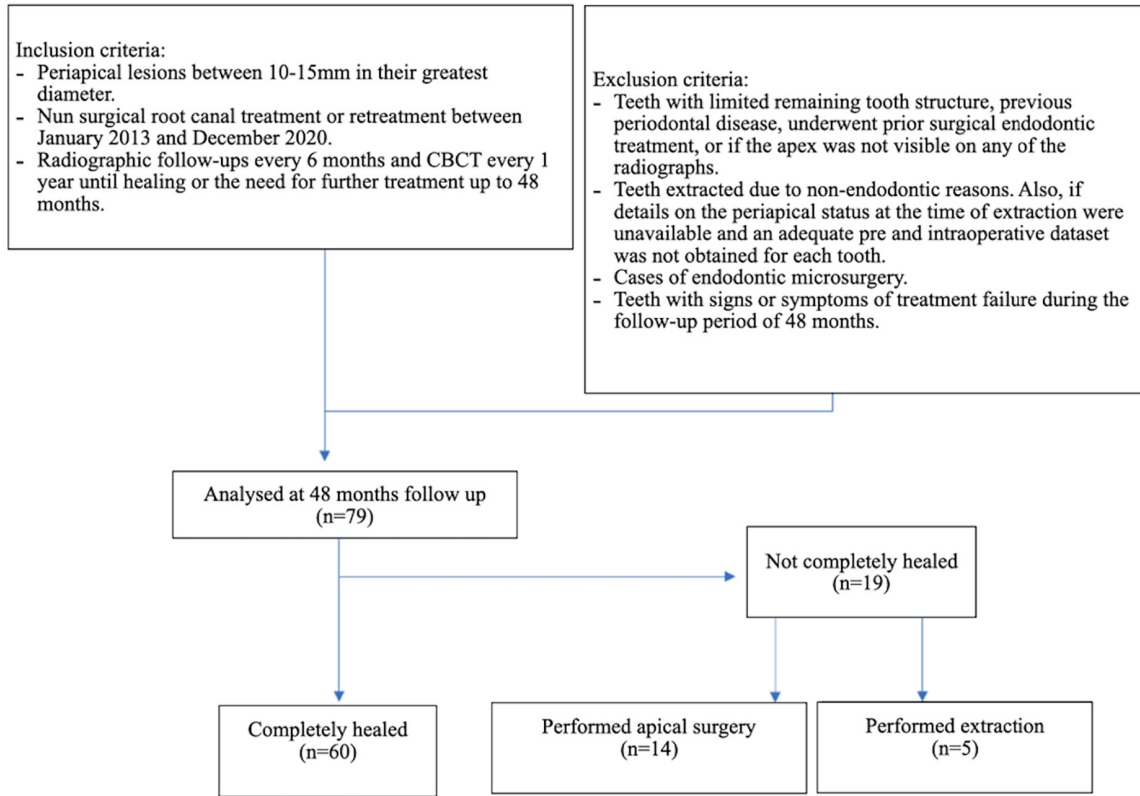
Inclusion criteria:
- Periapical lesions between 10-15mm in their greatest diameter.
- Nun surgical root canal treatment or retreatment between January 2013 and December 2020.
- Radiographic follow-ups every 6 months and CBCT every 1 year until healing or the need for further treatment up to 48 months.

Exclusion criteria:
- Teeth with limited remaining tooth structure, previous periodontal disease, underwent prior surgical endodontic treatment, or if the apex was not visible on any of the radiographs.
- Teeth extracted due to non-endodontic reasons. Also, if details on the periapical status at the time of extraction were unavailable and an adequate pre and intraoperative dataset was not obtained for each tooth.
- Cases of endodontic microsurgery.
- Teeth with signs or symptoms of treatment failure during the follow-up period of 48 months.

Analysed at 48 months follow up (n=79)

Not completely healed (n=19)

Completely healed (n=60)

Performed apical surgery (n=14)

Performed extraction (n=5)